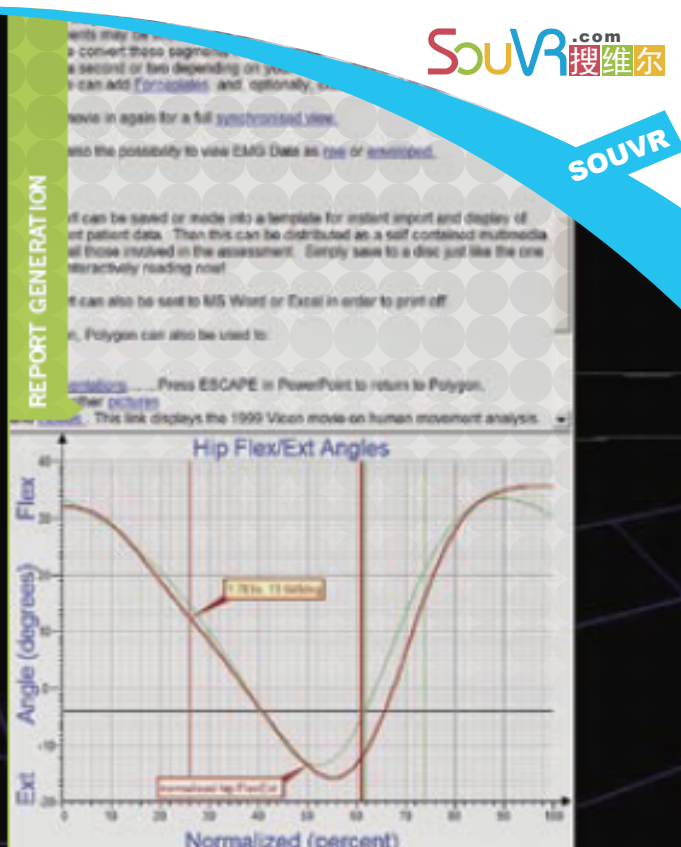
SOUVR.com 搜维尔

SOUVR

REPORT GENERATION

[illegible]ents may be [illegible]
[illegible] convert those segme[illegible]
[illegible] a second or two depending on yo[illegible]
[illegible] can add Forceplates and, optionally, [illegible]

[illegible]ovie in again for a full synchronised view.

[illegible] also the possibility to view EMG Data as raw or enveloped.

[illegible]t can be saved or made into a template for instant import and display of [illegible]ent patient data. Then this can be distributed as a self contained multimedia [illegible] all those involved in the assessment. Simply save to a disc just like the one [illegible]nteractively reading now!

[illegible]t can also be sent to MS Word or Excel in order to print off

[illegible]n, Polygon can also be used to:

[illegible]entations ......Press ESCAPE in PowerPoint to return to Polygon.
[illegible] other pictures
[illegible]. This link displays the 1999 Vicon movie on human movement analysis.

Hip Flex/Ext Angles

Flex

Angle (degrees)

Ext

40
30
20
10
0
-10
-20

1.76(s, 13.5(deg)

Normalised hip Flex/Ext

0 10 20 30 40 50 60 70 80 90 100

Normalized (percent)